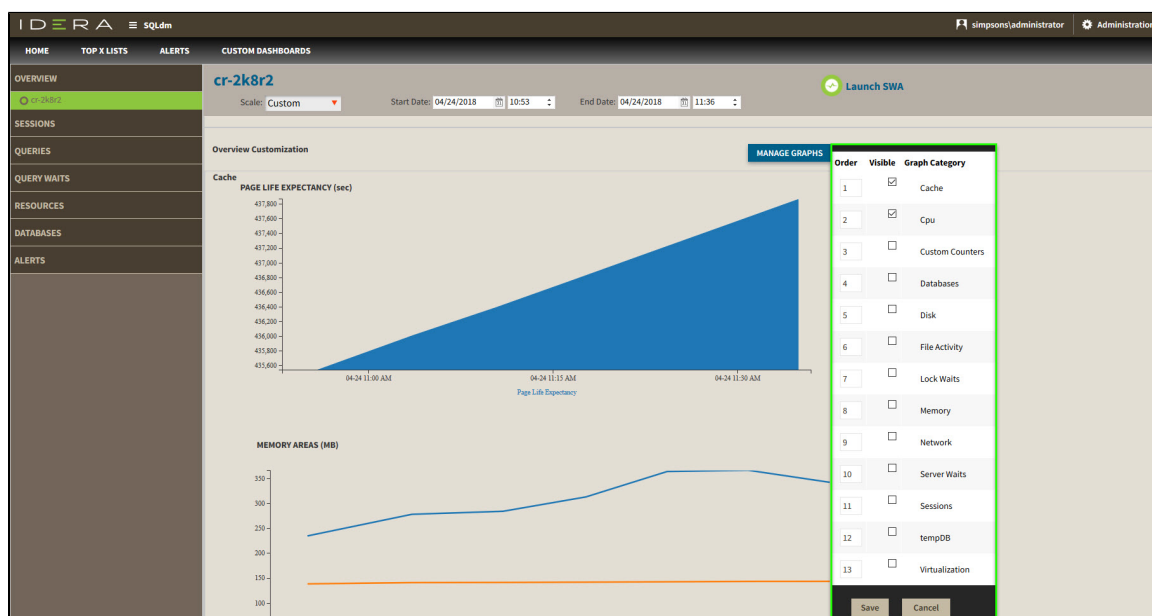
IDERA ≡ SQLdm
simpsons\administrator Administration

HOME TOP X LISTS ALERTS CUSTOM DASHBOARDS

OVERVIEW
cr-2k8r2
SESSIONS
QUERIES
QUERY WAITS
RESOURCES
DATABASES
ALERTS

cr-2k8r2
Scale: Custom
Start Date: 04/24/2018 10:53
End Date: 04/24/2018 11:36
Launch SWA

Overview Customization
MANAGE GRAPHS

Cache
PAGE LIFE EXPECTANCY (sec)
437,800
437,600
437,400
437,200
437,000
436,800
436,600
436,400
436,200
436,000
435,800
435,600
04-24 11:00 AM
04-24 11:15 AM
04-24 11:30 AM
Page Life Expectancy

MEMORY AREAS (MB)
350
300
250
200
150
100

| Order | Visible | Graph Category |
|---|---|---|
| 1 | ☑ | Cache |
| 2 | ☑ | Cpu |
| 3 | ☐ | Custom Counters |
| 4 | ☐ | Databases |
| 5 | ☐ | Disk |
| 6 | ☐ | File Activity |
| 7 | ☐ | Lock Waits |
| 8 | ☐ | Memory |
| 9 | ☐ | Network |
| 10 | ☐ | Server Waits |
| 11 | ☐ | Sessions |
| 12 | ☐ | tempDB |
| 13 | ☐ | Virtualization |

Save Cancel